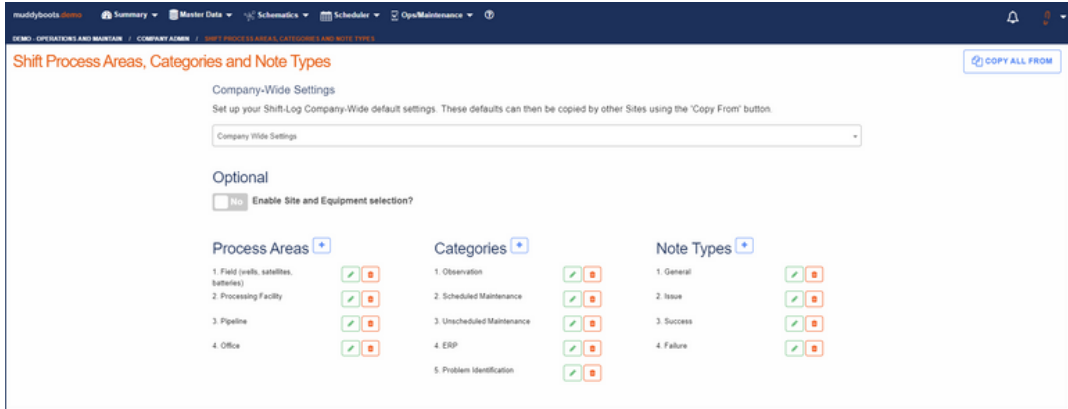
muddyboots.demo Summary ▾ Master Data ▾ Schematics ▾ Scheduler ▾ Ops/Maintenance ▾ ⑦

DEMO - OPERATIONS AND MAINTAIN / COMPANY ADMIN / SHIFT PROCESS AREAS, CATEGORIES AND NOTE TYPES

Shift Process Areas, Categories and Note Types

COPY ALL FROM

Company-Wide Settings

Set up your Shift-Log Company-Wide default settings. These defaults can then be copied by other Sites using the 'Copy From' button.

Company Wide Settings

Optional

No Enable Site and Equipment selection?

Process Areas +

1. Field (wells, satellites, batteries)
2. Processing Facility
3. Pipeline
4. Office

Categories +

1. Observation
2. Scheduled Maintenance
3. Unscheduled Maintenance
4. ERP
5. Problem Identification

Note Types +

1. General
2. Issue
3. Success
4. Failure